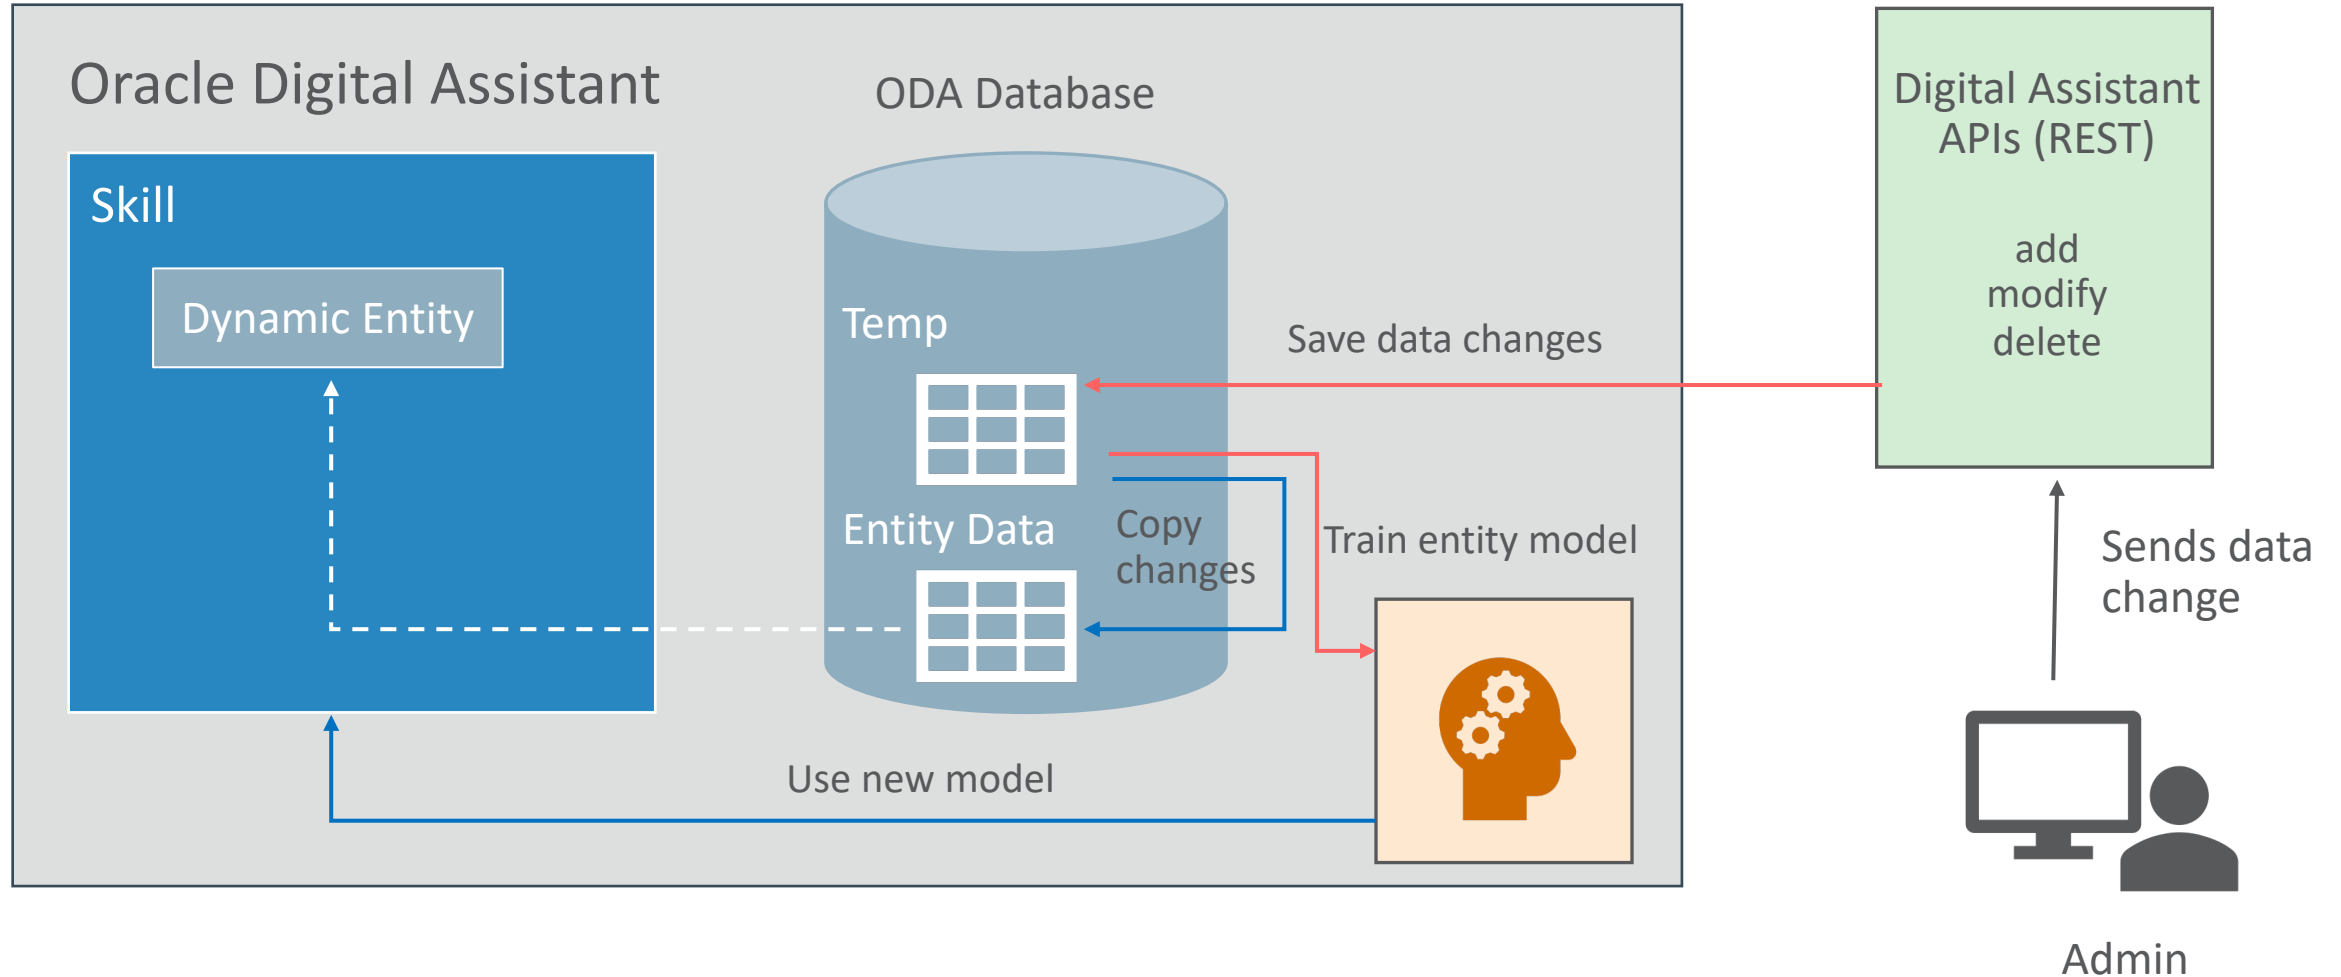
Oracle Digital Assistant

ODA Database

Skill

Dynamic Entity

Temp

Save data changes

Entity Data

Copy changes

Train entity model

Use new model

Digital Assistant APIs (REST)

add
modify
delete

Sends data change

Admin